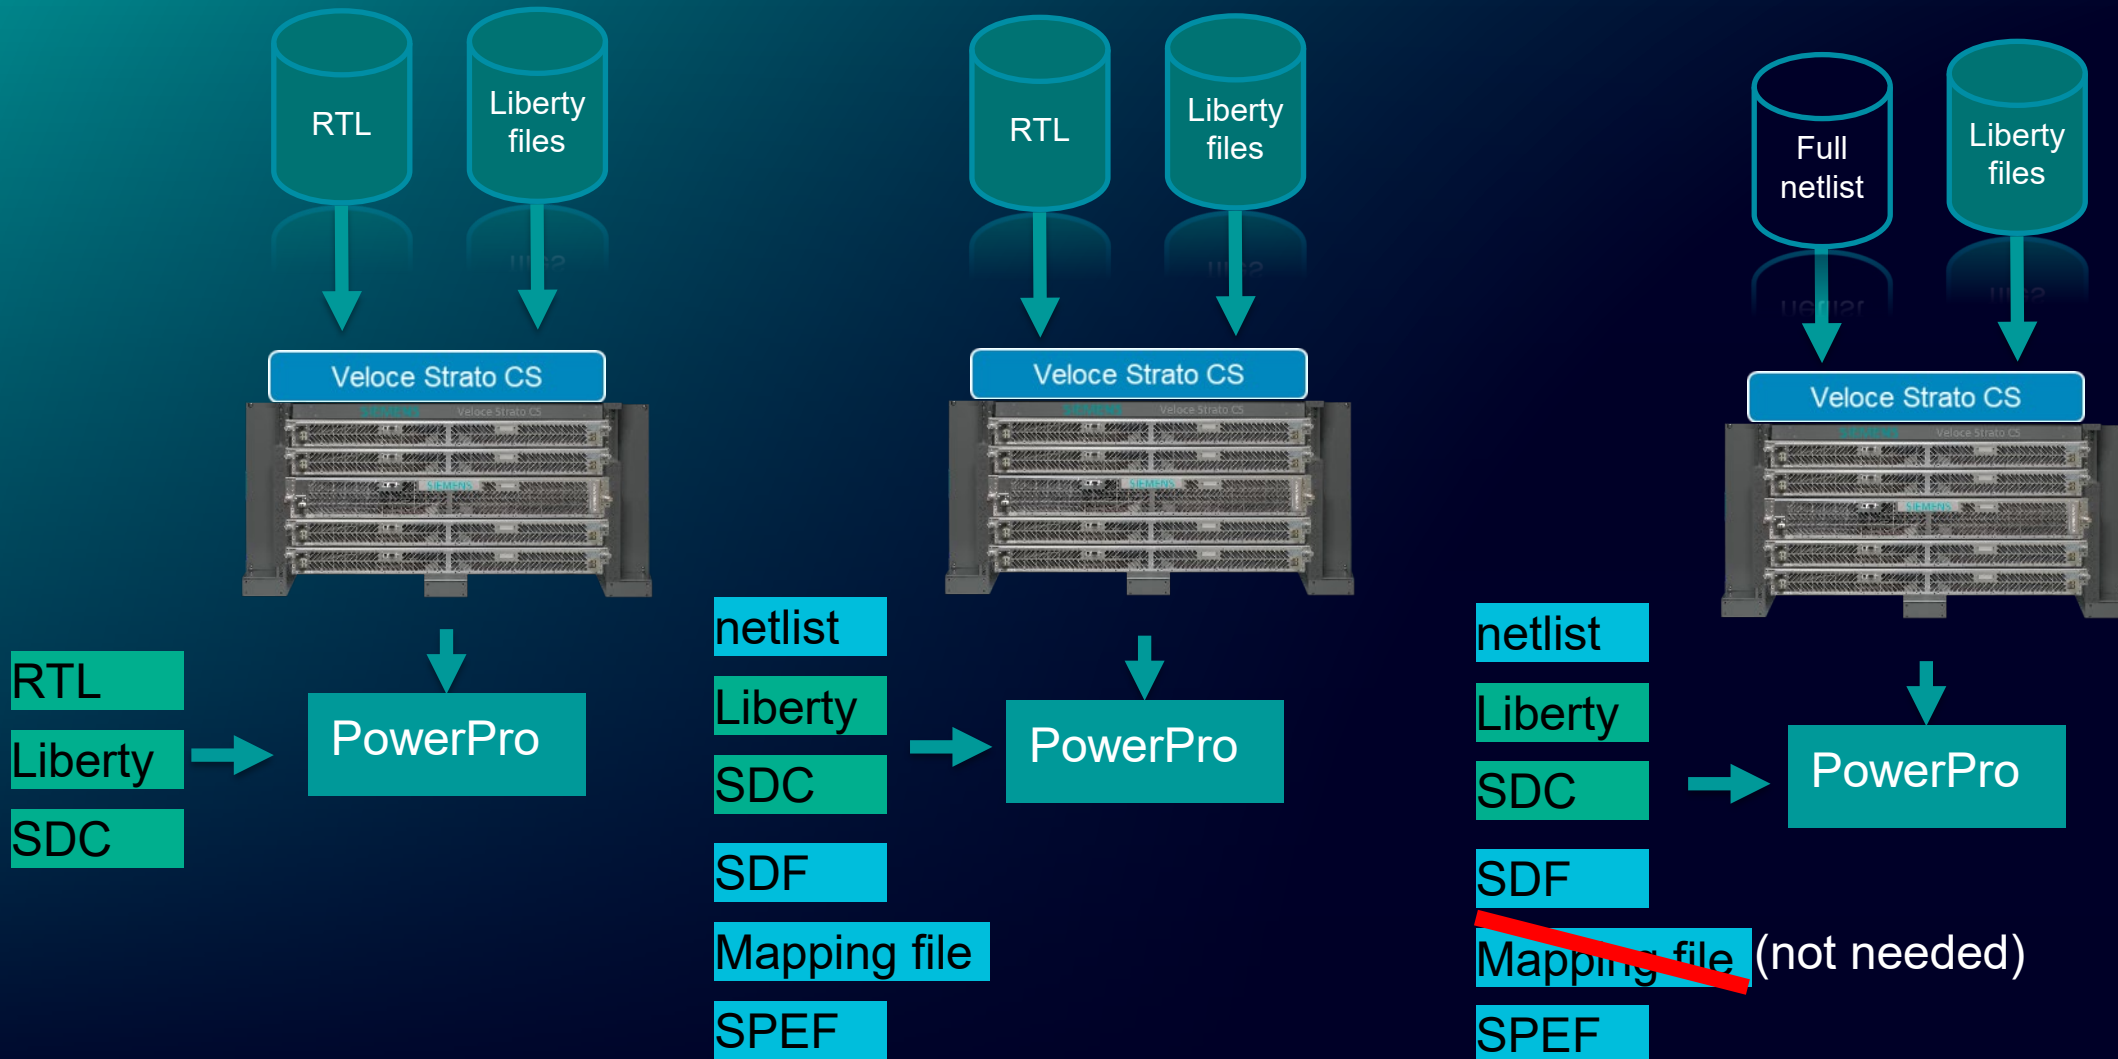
RTL

Liberty files

Veloce Strato CS

RTL
Liberty
SDC

PowerPro

RTL

Liberty files

Veloce Strato CS

netlist
Liberty
SDC
SDF
Mapping file
SPEF

PowerPro

Full netlist

Liberty files

Veloce Strato CS

netlist
Liberty
SDC
SDF
Mapping file (not needed)
SPEF

PowerPro